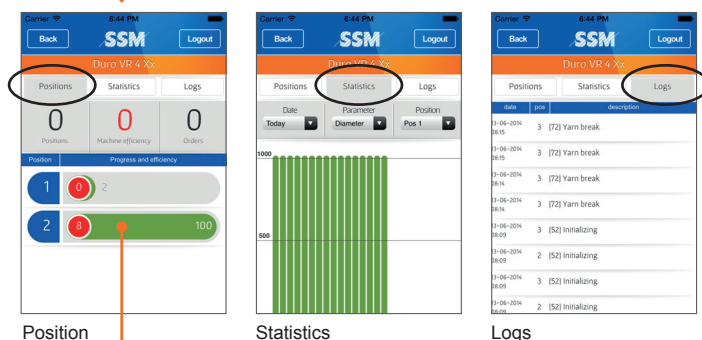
Carrier 6:44 PM
Back SSM Logout
Duro VR 4 Xx
Positions Statistics Logs
0 Positions
0 Machine efficiency
0 Orders
Position Progress and efficiency
1 0 2
2 8 100

Position

Carrier 6:44 PM
Back SSM Logout
Duro VR 4 Xx
Positions Statistics Logs
Date Today
Parameter Diameter
Position Pos 1
1000
500

Statistics

Carrier 6:44 PM
Back SSM Logout
Duro VR 4 Xx
Positions Statistics Logs

| date | pos | description |
|---|---|---|
| 13-06-2014 08:15 | 3 | [72] Yarn break |
| 13-06-2014 08:15 | 3 | [72] Yarn break |
| 13-06-2014 08:14 | 3 | [72] Yarn break |
| 13-06-2014 08:14 | 3 | [72] Yarn break |
| 13-06-2014 08:09 | 3 | [52] Initializing |
| 13-06-2014 08:09 | 2 | [52] Initializing |
| 13-06-2014 08:09 | 3 | [52] Initializing |
| 13-06-2014 08:09 | 2 | [52] Initializing |

Logs